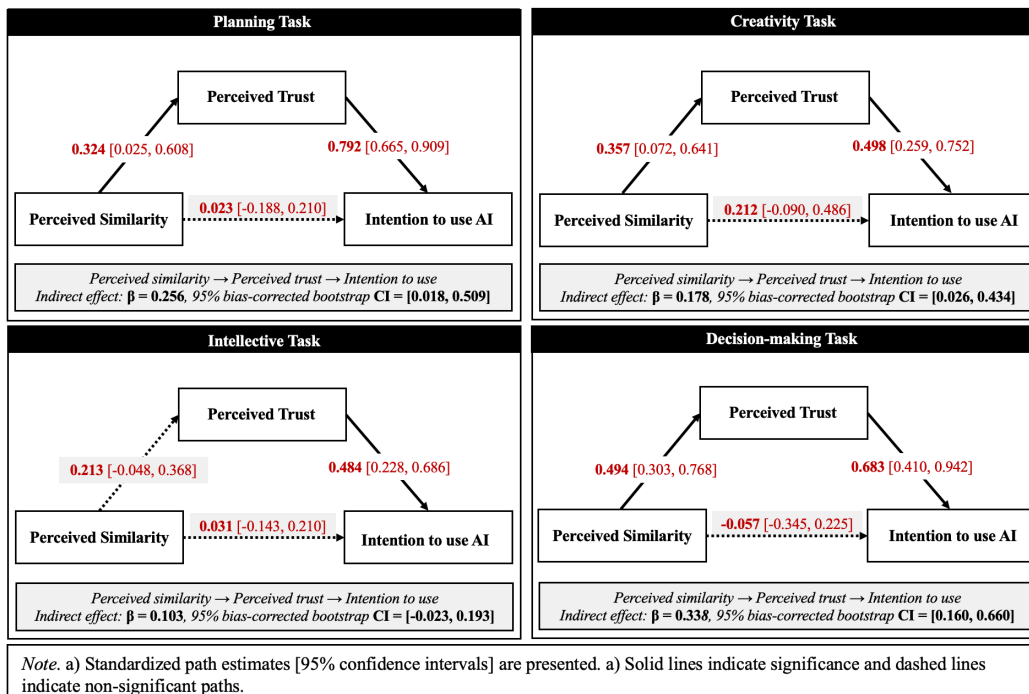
Planning Task

Perceived Trust

0.324 [0.025, 0.608]

0.792 [0.665, 0.909]

Perceived Similarity

0.023 [-0.188, 0.210]

Intention to use AI

Perceived similarity → Perceived trust → Intention to use
Indirect effect: β = 0.256, 95% bias-corrected bootstrap CI = [0.018, 0.509]

Creativity Task

Perceived Trust

0.357 [0.072, 0.641]

0.498 [0.259, 0.752]

Perceived Similarity

0.212 [-0.090, 0.486]

Intention to use AI

Perceived similarity → Perceived trust → Intention to use
Indirect effect: β = 0.178, 95% bias-corrected bootstrap CI = [0.026, 0.434]

Intellective Task

Perceived Trust

0.213 [-0.048, 0.368]

0.484 [0.228, 0.686]

Perceived Similarity

0.031 [-0.143, 0.210]

Intention to use AI

Perceived similarity → Perceived trust → Intention to use
Indirect effect: β = 0.103, 95% bias-corrected bootstrap CI = [-0.023, 0.193]

Decision-making Task

Perceived Trust

0.494 [0.303, 0.768]

0.683 [0.410, 0.942]

Perceived Similarity

-0.057 [-0.345, 0.225]

Intention to use AI

Perceived similarity → Perceived trust → Intention to use
Indirect effect: β = 0.338, 95% bias-corrected bootstrap CI = [0.160, 0.660]

Note. a) Standardized path estimates [95% confidence intervals] are presented. a) Solid lines indicate significance and dashed lines indicate non-significant paths.